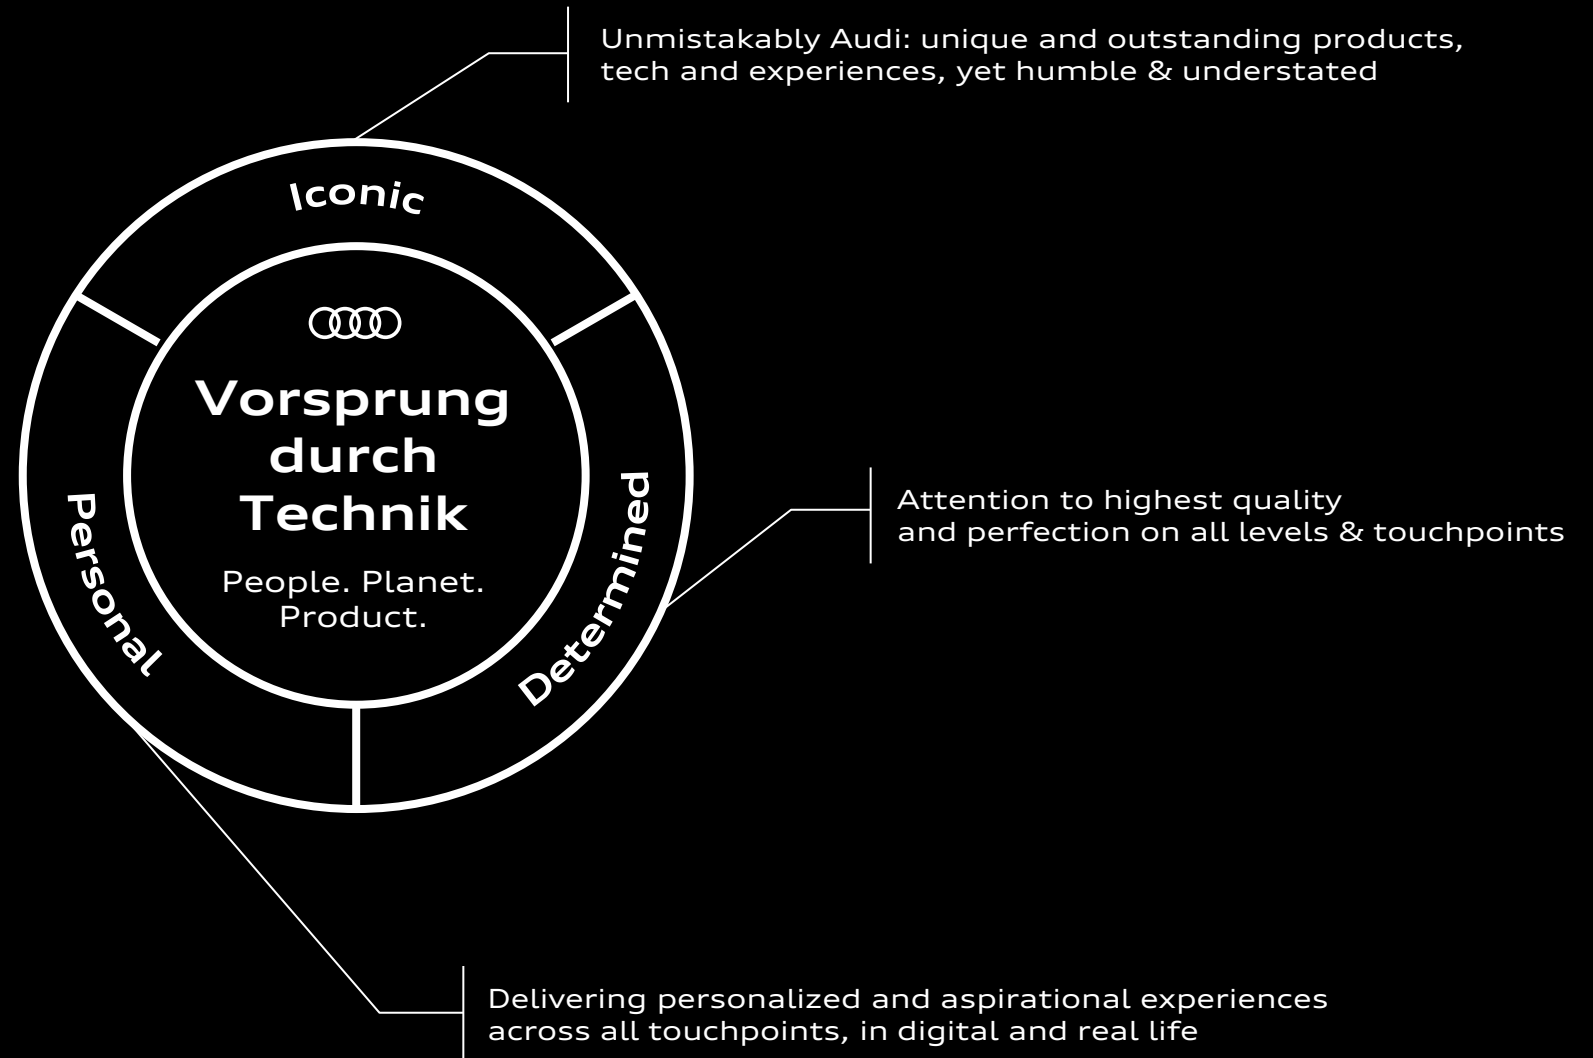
Unmistakably Audi: unique and outstanding products, tech and experiences, yet humble & understated

Iconic

Vorsprung durch Technik

People. Planet. Product.

Personal

Determined

Attention to highest quality and perfection on all levels & touchpoints

Delivering personalized and aspirational experiences across all touchpoints, in digital and real life